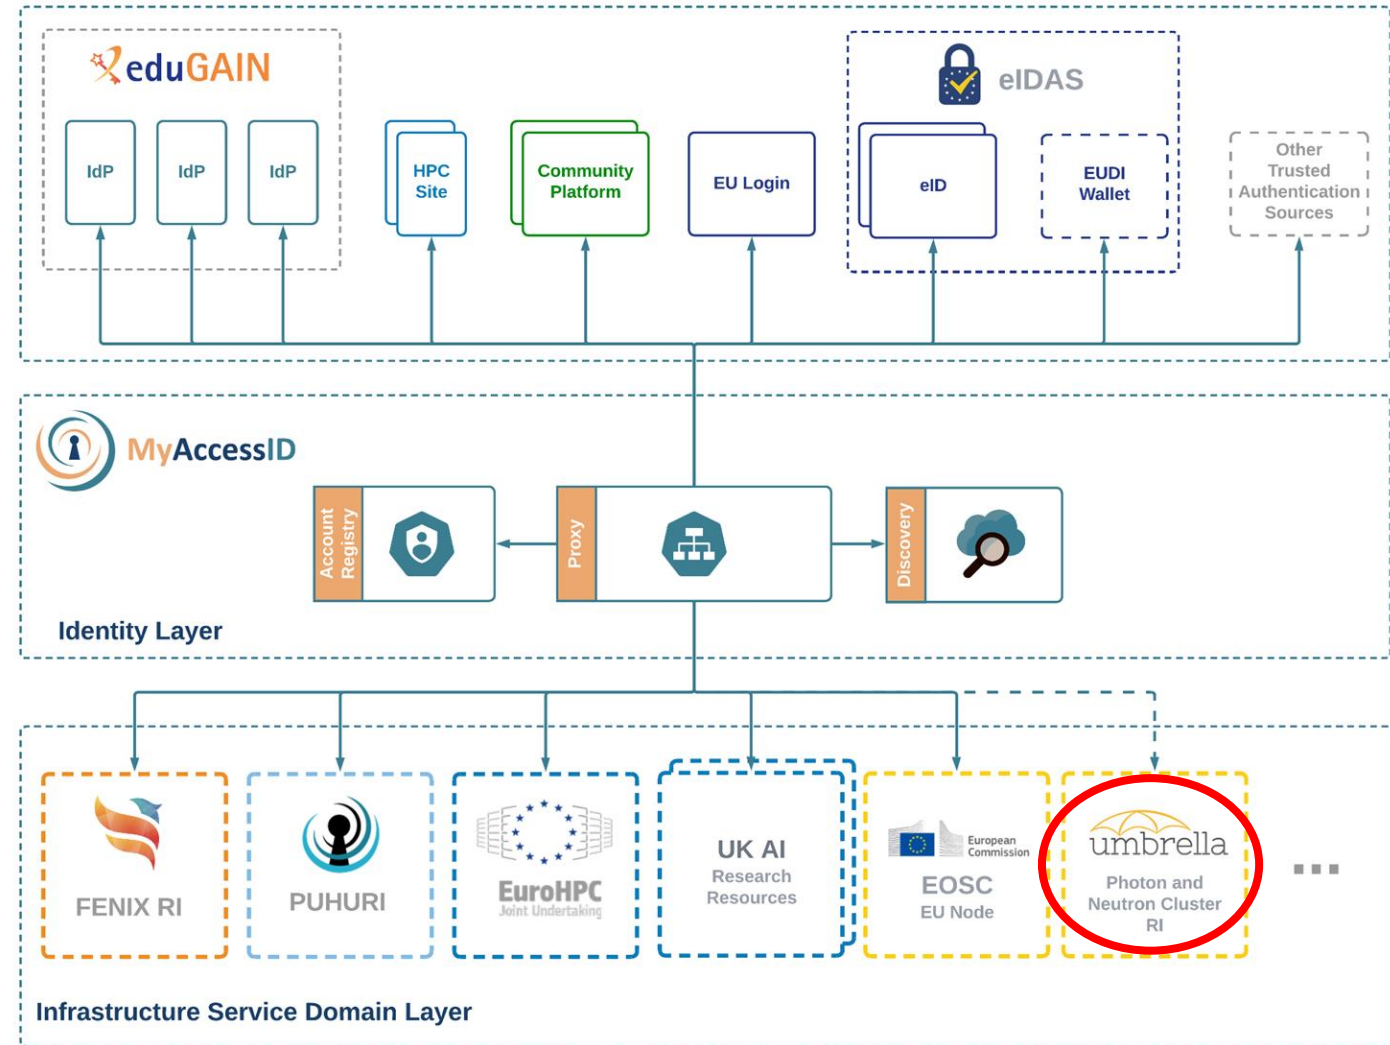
eduGAIN

IdP

IdP

IdP

HPC Site

Community Platform

EU Login

eIDAS

eID

EUDI Wallet

Other Trusted Authentication Sources

MyAccessID

Account Registry

Proxy

Discovery

Identity Layer

FENIX RI

PUHURI

EuroHPC Joint Undertaking

UK AI Research Resources

European Commission

EOSC EU Node

umbrella

Photon and Neutron Cluster RI

...

Infrastructure Service Domain Layer